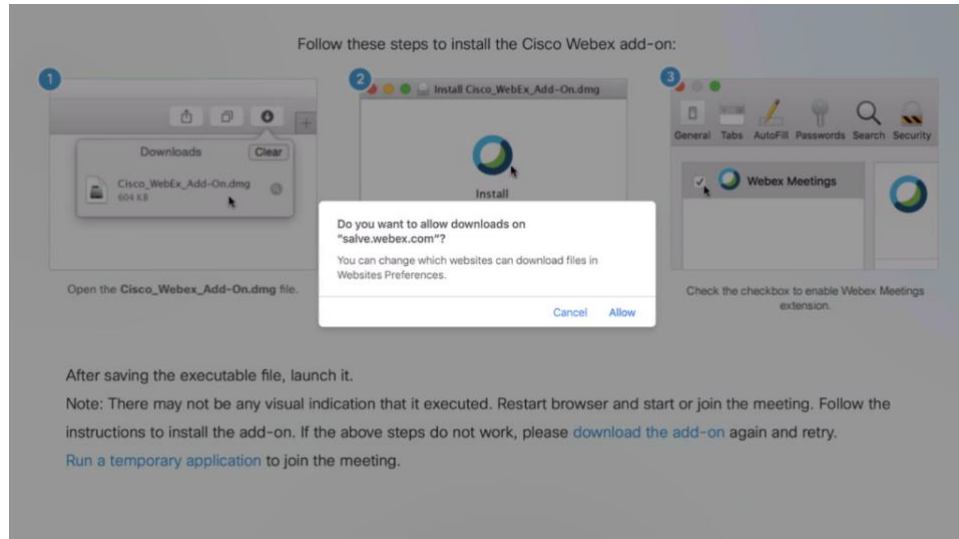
Follow these steps to install the Cisco Webex add-on:

1

Downloads Clear

Cisco_WebEx_Add-On.dmg
604 KB

Open the **Cisco_Webex_Add-On.dmg** file.

2

Install Cisco_WebEx_Add-On.dmg

Install

Do you want to allow downloads on "salve.webex.com"?

You can change which websites can download files in Websites Preferences.

Cancel Allow

3

General Tabs AutoFill Passwords Search Security

Webex Meetings

Check the checkbox to enable Webex Meetings extension.

After saving the executable file, launch it.

Note: There may not be any visual indication that it executed. Restart browser and start or join the meeting. Follow the instructions to install the add-on. If the above steps do not work, please download the add-on again and retry.

Run a temporary application to join the meeting.